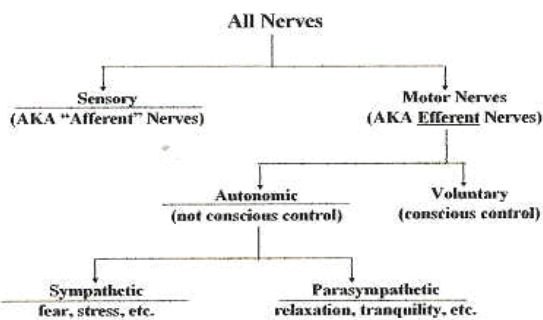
All Nerves

Sensory
(AKA "Afferent" Nerves)

Motor Nerves
(AKA Efferent Nerves)

Autonomic
(not conscious control)

Voluntary
(conscious control)

Sympathetic
fear, stress, etc.

Parasympathetic
relaxation, tranquility, etc.